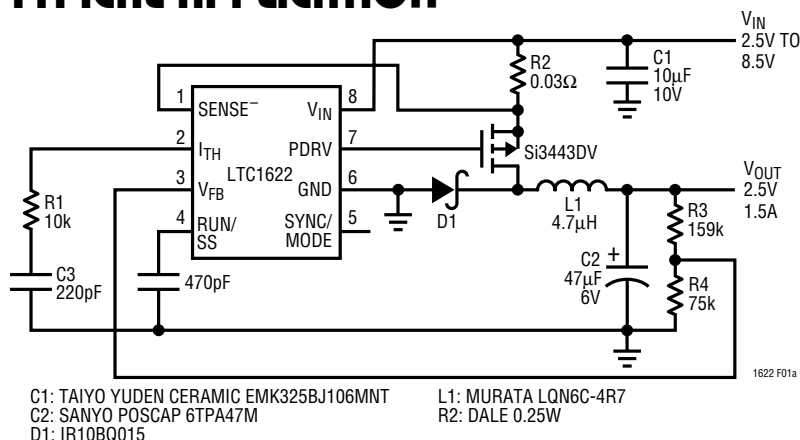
TYPICAL APPLICATION

$V_{IN}$ 2.5V TO 8.5V

R2 0.03Ω

C1 10μF 10V

1 SENSE⁻
8 $V_{IN}$
2 $I_{TH}$
7 PDRV
3 $V_{FB}$
6 GND
4 RUN/SS
5 SYNC/MODE
LTC1622

Si3443DV

R1 10k

C3 220pF

470pF

D1

L1 4.7μH

$V_{OUT}$ 2.5V 1.5A

R3 159k

R4 75k

C2 47μF 6V

1622 F01a

C1: TAIYO YUDEN CERAMIC EMK325BJ106MNT
C2: SANYO POSCAP 6TPA47M
D1: IR10BQ015

L1: MURATA LQN6C-4R7
R2: DALE 0.25W